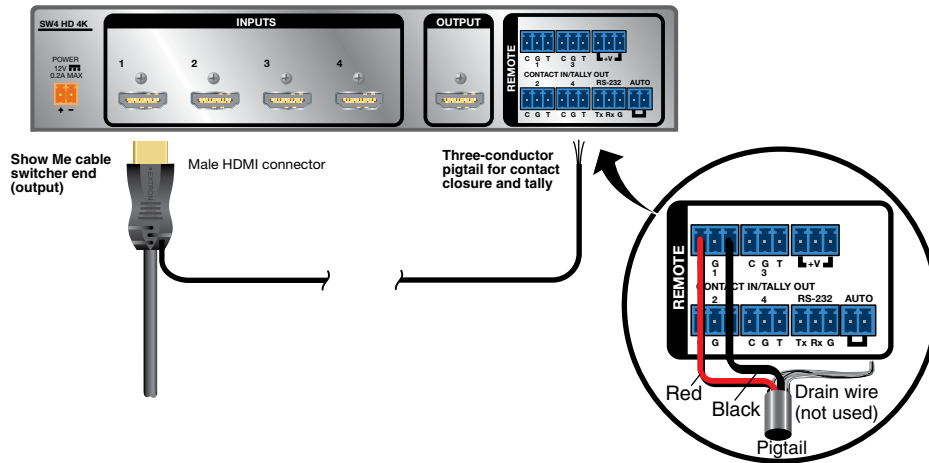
SW4 HD 4K

POWER
12V
0.2A MAX
+ -

INPUTS

1 2 3 4

OUTPUT

REMOTE

C G T
1
C G T
3
+V

CONTACT IN/TALLY OUT
2 4 RS-232 AUTO

C G T C G T Tx Rx G

Show Me cable switcher end (output)

Male HDMI connector

Three-conductor pigtail for contact closure and tally

REMOTE

G
1
C G T
3
+V

CONTACT IN/TALLY OUT
2 4 RS-232 AUTO

G C G T Tx Rx G

Red

Black

Drain wire (not used)

Pigtail